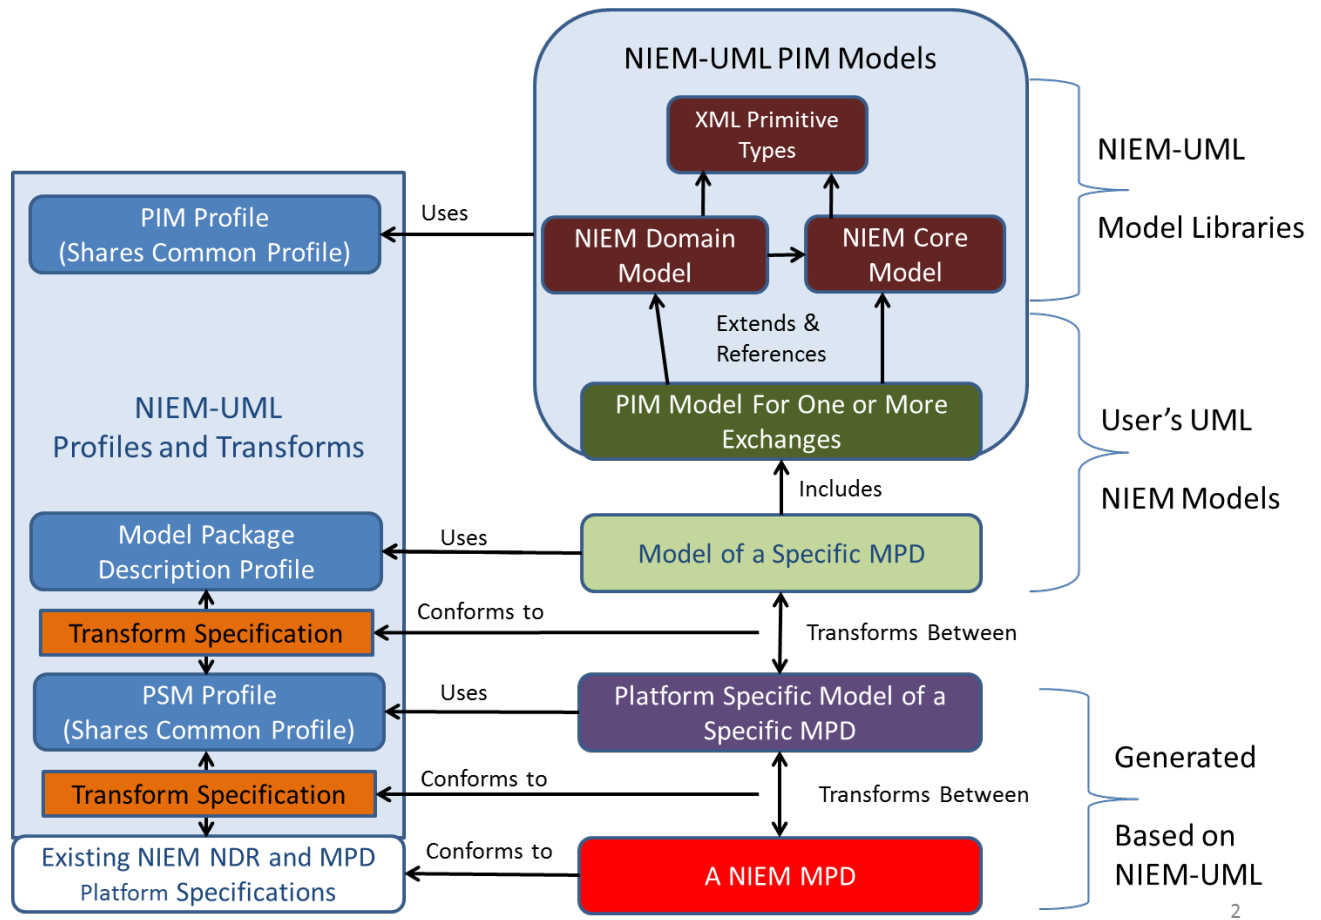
NIEM-UML PIM Models

XML Primitive Types

NIEM Domain Model

NIEM Core Model

Extends & References

PIM Model For One or More Exchanges

NIEM-UML

Model Libraries

User's UML

NIEM Models

PIM Profile (Shares Common Profile)

Uses

NIEM-UML Profiles and Transforms

Includes

Model Package Description Profile

Uses

Model of a Specific MPD

Transform Specification

Conforms to

Transforms Between

PSM Profile (Shares Common Profile)

Uses

Platform Specific Model of a Specific MPD

Generated

Transform Specification

Conforms to

Transforms Between

Based on NIEM-UML

Existing NIEM NDR and MPD Platform Specifications

Conforms to

A NIEM MPD

2